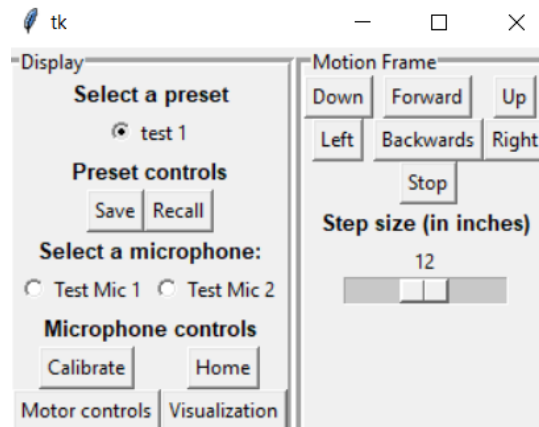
tk

Display
Select a preset
test 1
Preset controls
Save Recall
Select a microphone:
Test Mic 1 Test Mic 2
Microphone controls
Calibrate Home
Motor controls Visualization

Motion Frame
Down Forward Up
Left Backwards Right
Stop
Step size (in inches)
12